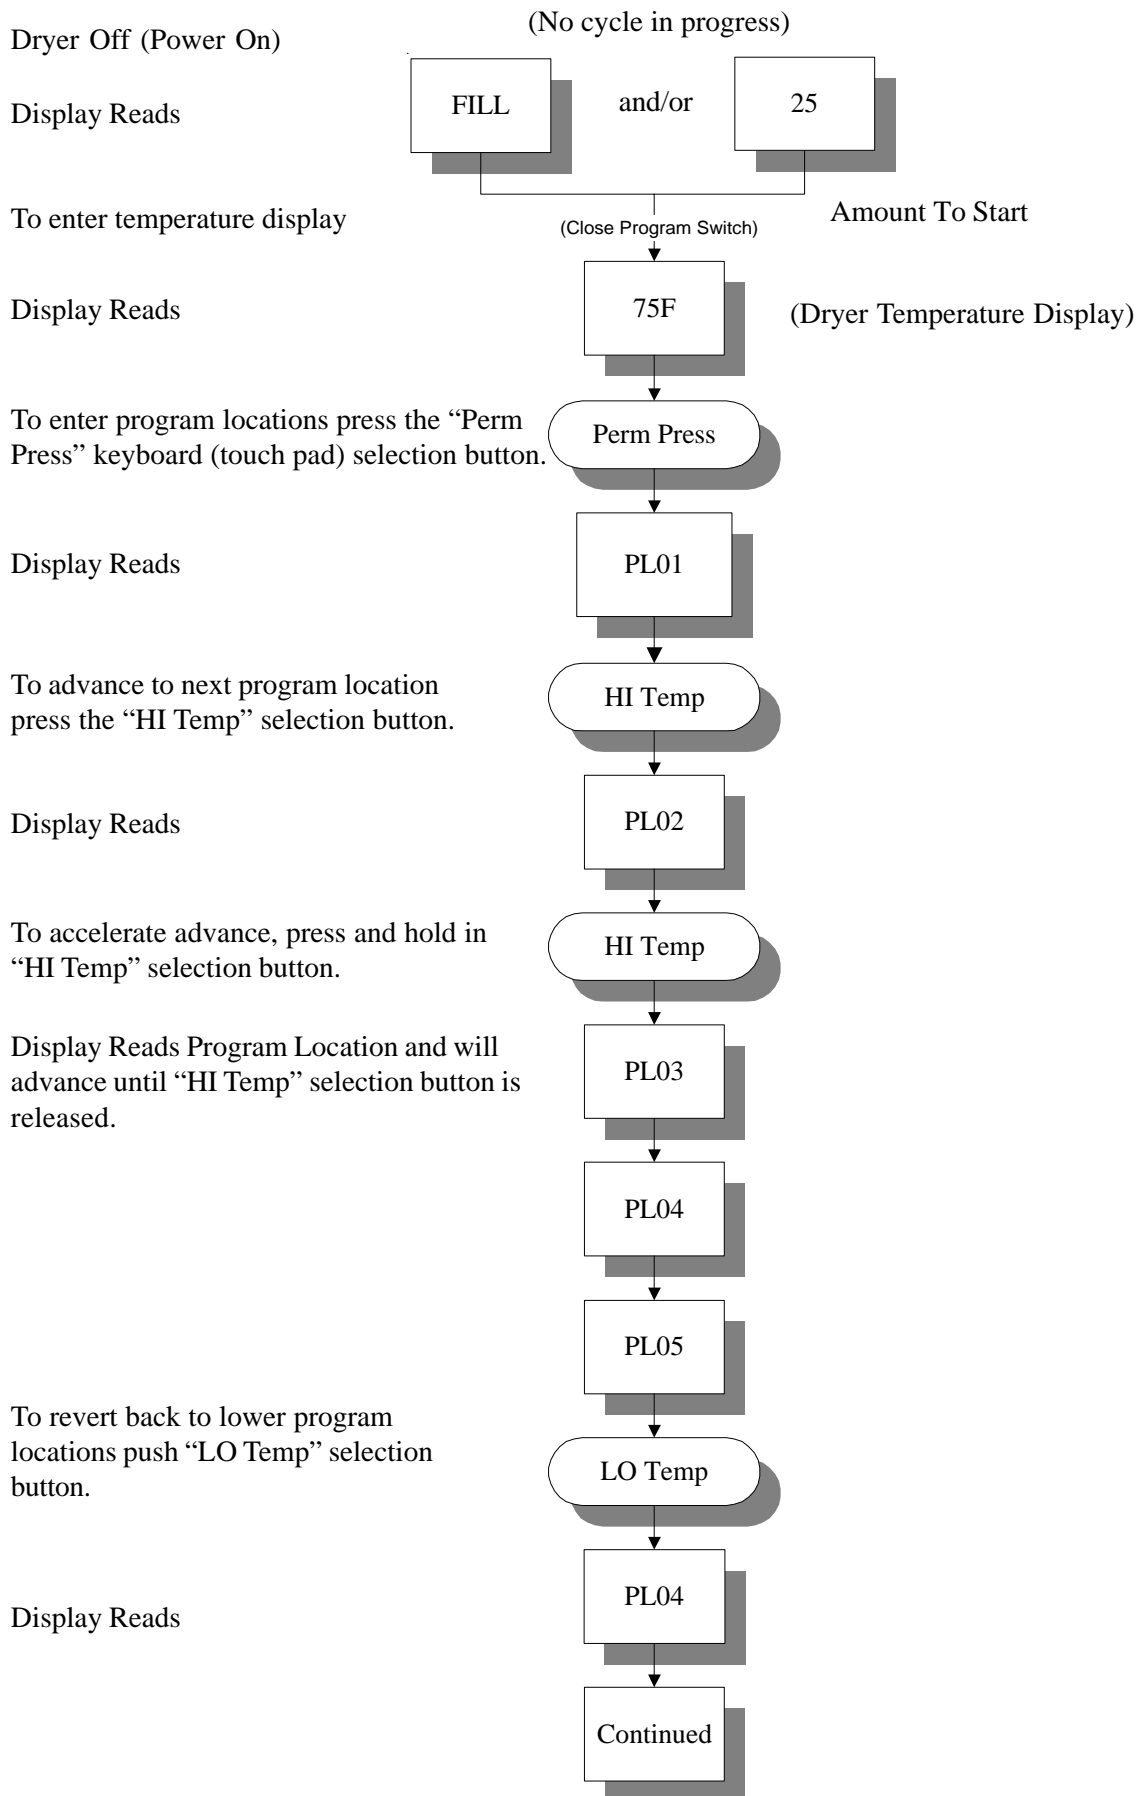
(No cycle in progress)

Dryer Off (Power On)

Display Reads

FILL

and/or

25

Amount To Start

To enter temperature display

(Close Program Switch)

Display Reads

75F

(Dryer Temperature Display)

To enter program locations press the “Perm Press” keyboard (touch pad) selection button.

Perm Press

Display Reads

PL01

To advance to next program location press the “HI Temp” selection button.

HI Temp

Display Reads

PL02

To accelerate advance, press and hold in “HI Temp” selection button.

HI Temp

Display Reads Program Location and will advance until “HI Temp” selection button is released.

PL03

PL04

PL05

To revert back to lower program locations push “LO Temp” selection button.

LO Temp

Display Reads

PL04

Continued